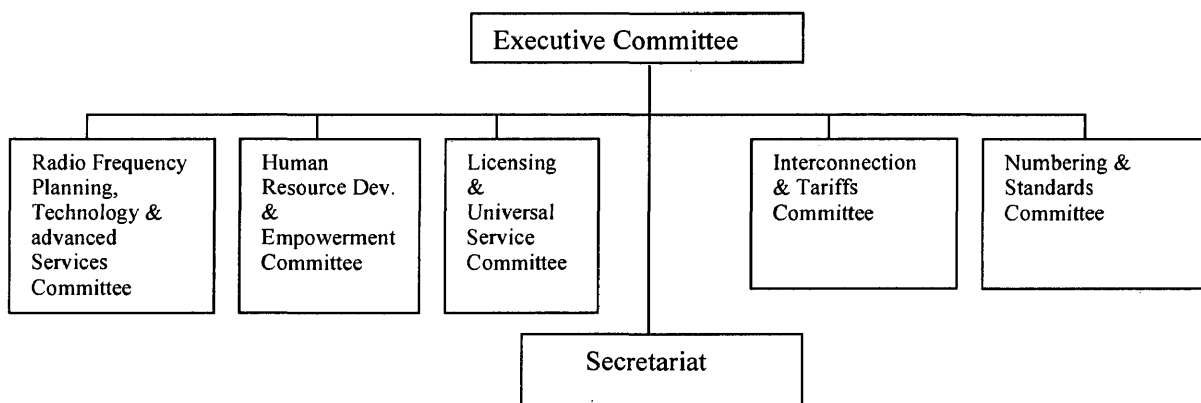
Executive Committee

Radio Frequency Planning, Technology & advanced Services Committee

Human Resource Dev. & Empowerment Committee

Licensing & Universal Service Committee

Interconnection & Tariffs Committee

Numbering & Standards Committee

Secretariat